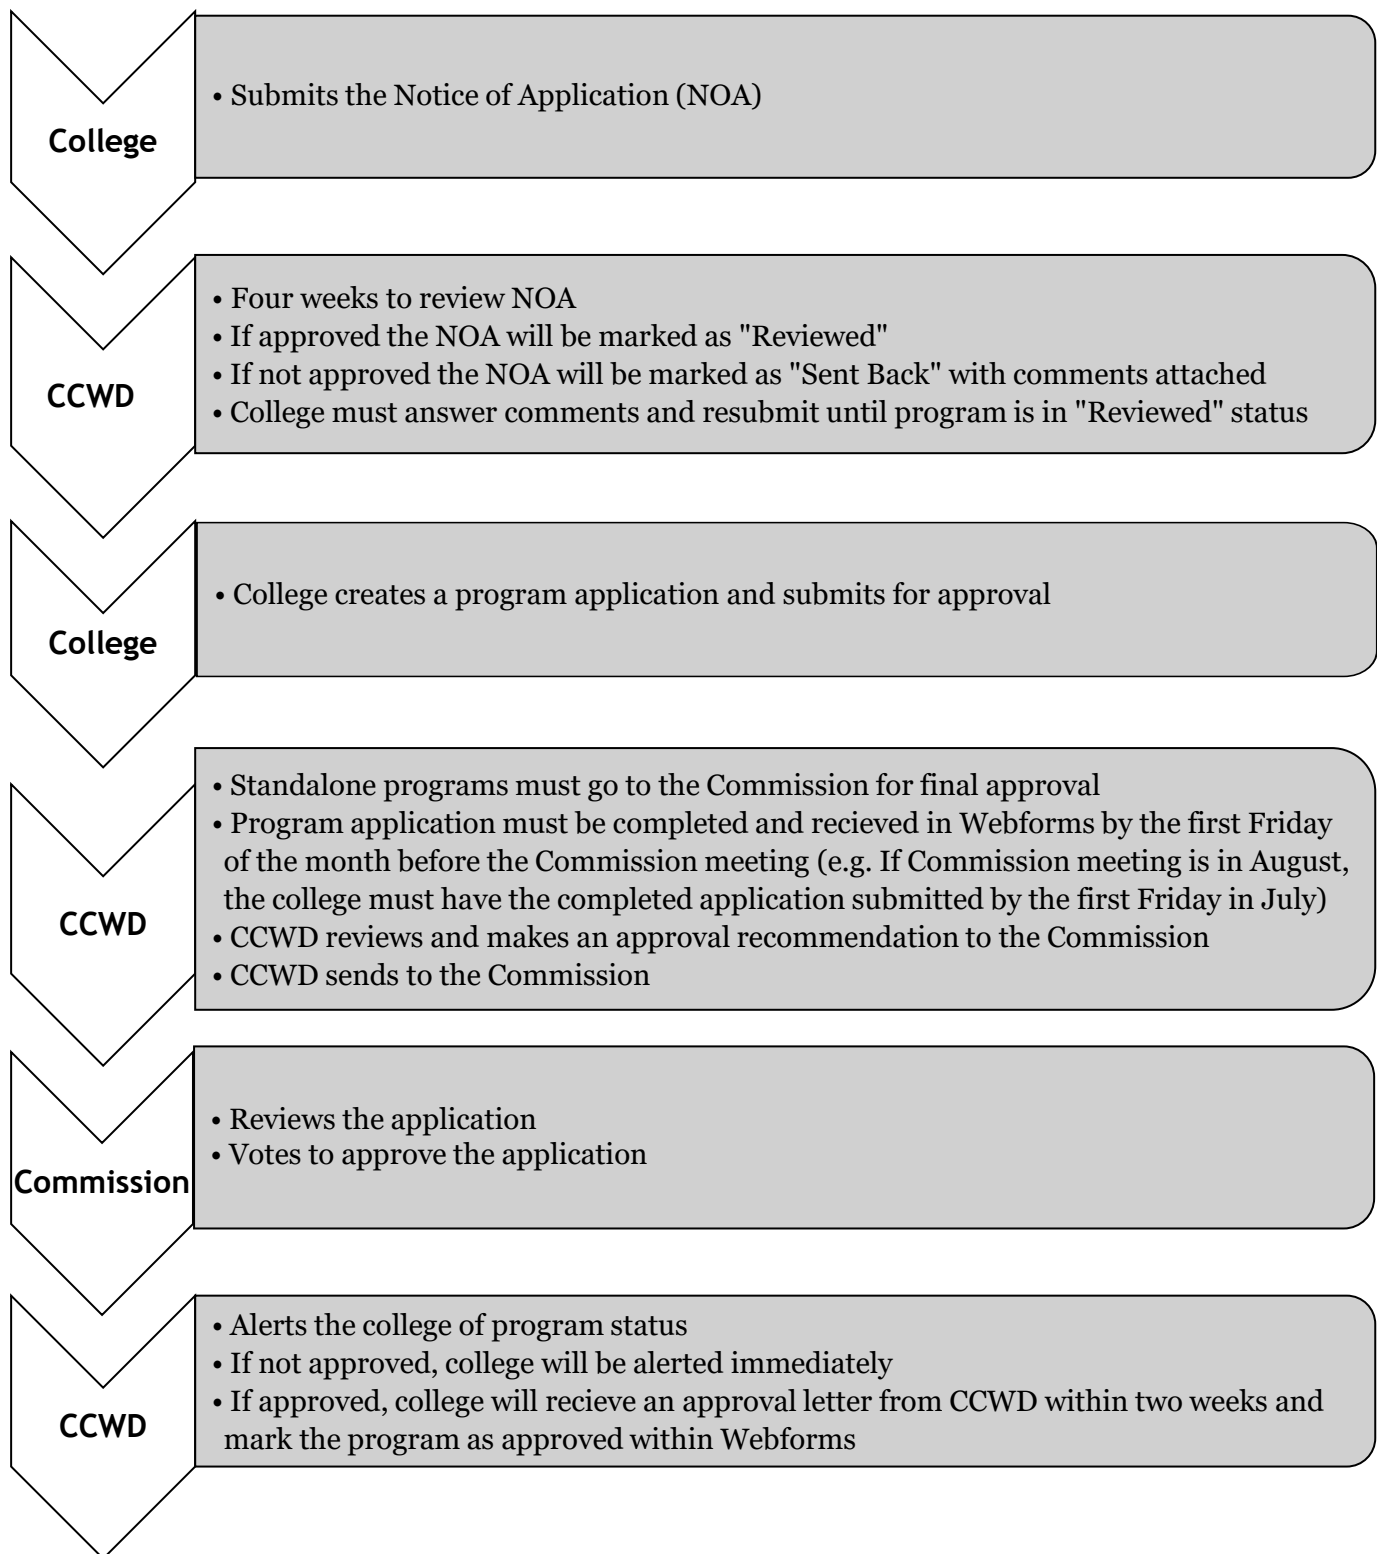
College

• Submits the Notice of Application (NOA)

CCWD

• Four weeks to review NOA
• If approved the NOA will be marked as "Reviewed"
• If not approved the NOA will be marked as "Sent Back" with comments attached
• College must answer comments and resubmit until program is in "Reviewed" status

College

• College creates a program application and submits for approval

CCWD

• Standalone programs must go to the Commission for final approval
• Program application must be completed and recieved in Webforms by the first Friday of the month before the Commission meeting (e.g. If Commission meeting is in August, the college must have the completed application submitted by the first Friday in July)
• CCWD reviews and makes an approval recommendation to the Commission
• CCWD sends to the Commission

Commission

• Reviews the application
• Votes to approve the application

CCWD

• Alerts the college of program status
• If not approved, college will be alerted immediately
• If approved, college will recieve an approval letter from CCWD within two weeks and mark the program as approved within Webforms